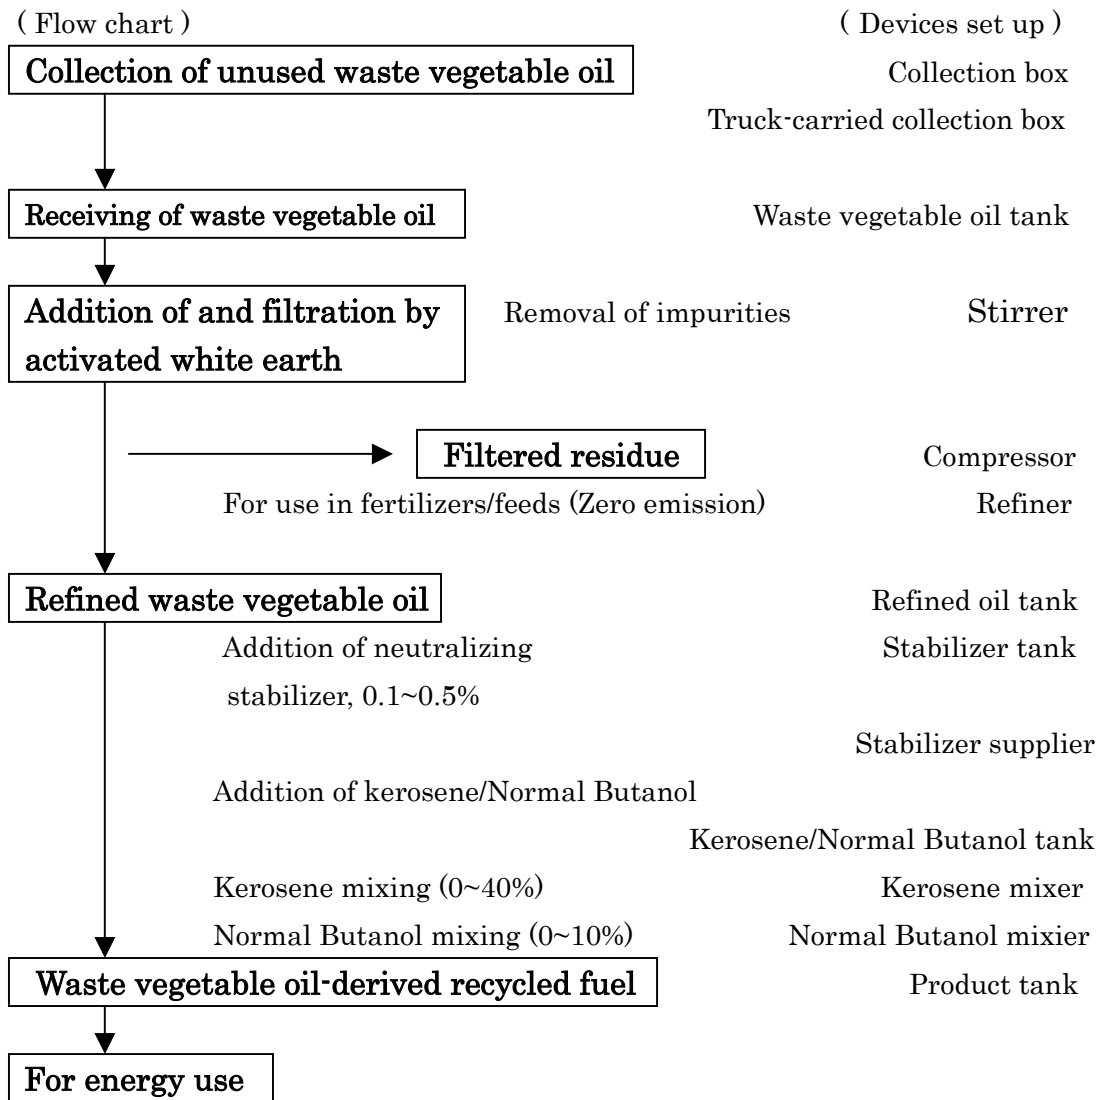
( Flow chart )

( Devices set up )

Collection of unused waste vegetable oil

Collection box

Truck-carried collection box

Receiving of waste vegetable oil

Waste vegetable oil tank

Addition of and filtration by activated white earth

Removal of impurities

Stirrer

Filtered residue

Compressor

For use in fertilizers/feeds (Zero emission)

Refiner

Refined waste vegetable oil

Refined oil tank

Addition of neutralizing stabilizer, 0.1~0.5%

Stabilizer tank

Stabilizer supplier

Addition of kerosene/Normal Butanol

Kerosene/Normal Butanol tank

Kerosene mixing (0~40%)

Kerosene mixer

Normal Butanol mixing (0~10%)

Normal Butanol mixier

Waste vegetable oil-derived recycled fuel

Product tank

For energy use